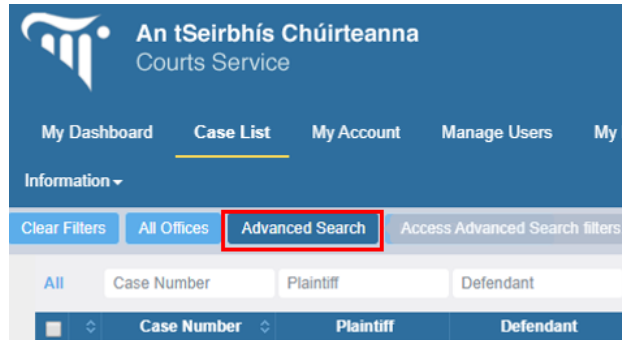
An tSeirbhís Chúirteanna
Courts Service

My Dashboard Case List My Account Manage Users My

Information

Clear Filters All Offices Advanced Search Access Advanced Search filters

All Case Number Plaintiff Defendant

| | Case Number | Plaintiff | Defendant |
|---|---|---|---|